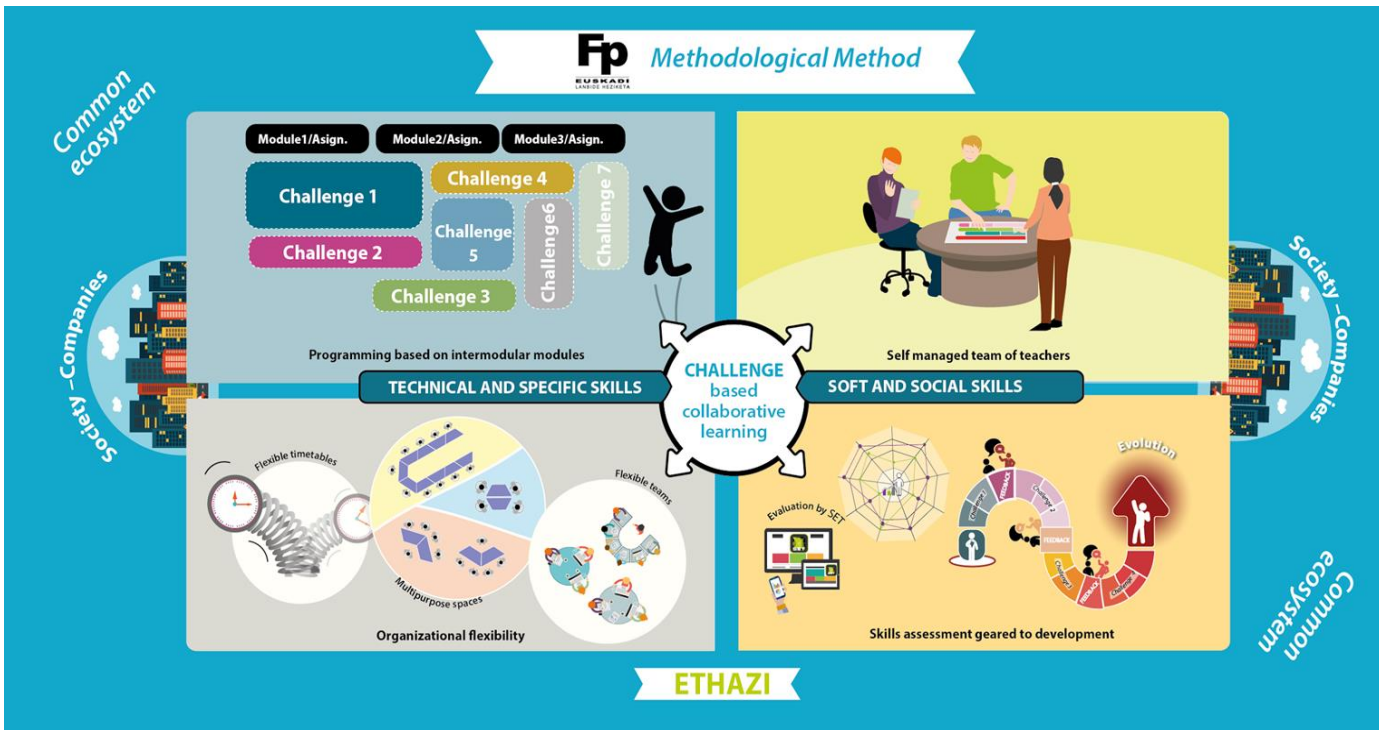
Fp
EUSKADI
LANBIDE HEZIKETA
Methodological Method

Common ecosystem

Module1/Asign.
Module2/Asign.
Module3/Asign.
Challenge 1
Challenge 4
Challenge 7
Challenge 5
Challenge6
Challenge 2
Challenge 3

Programming based on intermodular modules

Self managed team of teachers

Society –Companies

Society –Companies

TECHNICAL AND SPECIFIC SKILLS
CHALLENGE based collaborative learning
SOFT AND SOCIAL SKILLS

Flexible timetables
Flexible teams
Multipurpose spaces
Organizational flexibility

Evaluation by SET
FEEDBACK
Challenge 1
Challenge 2
FEEDBACK
Challenge
FEEDBACK
Challenge
Evolution

Skills assessment geared to development

Common ecosystem

ETHAZI